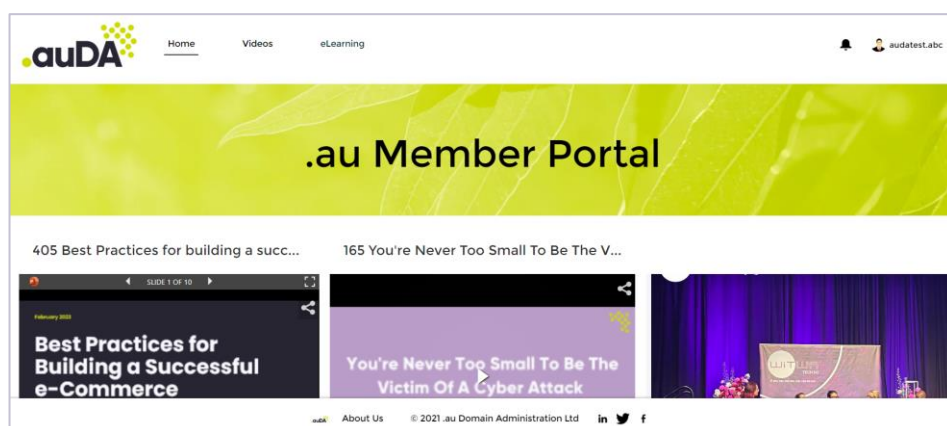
.auDA

Home Videos eLearning

audatest.abc

.au Member Portal

405 Best Practices for building a succ...

165 You're Never Too Small To Be The V...

SLIDE 1 OF 10

February 2022

Best Practices for Building a Successful e-Commerce

You're Never Too Small To Be The Victim Of A Cyber Attack

.auDA About Us © 2021 .au Domain Administration Ltd in f